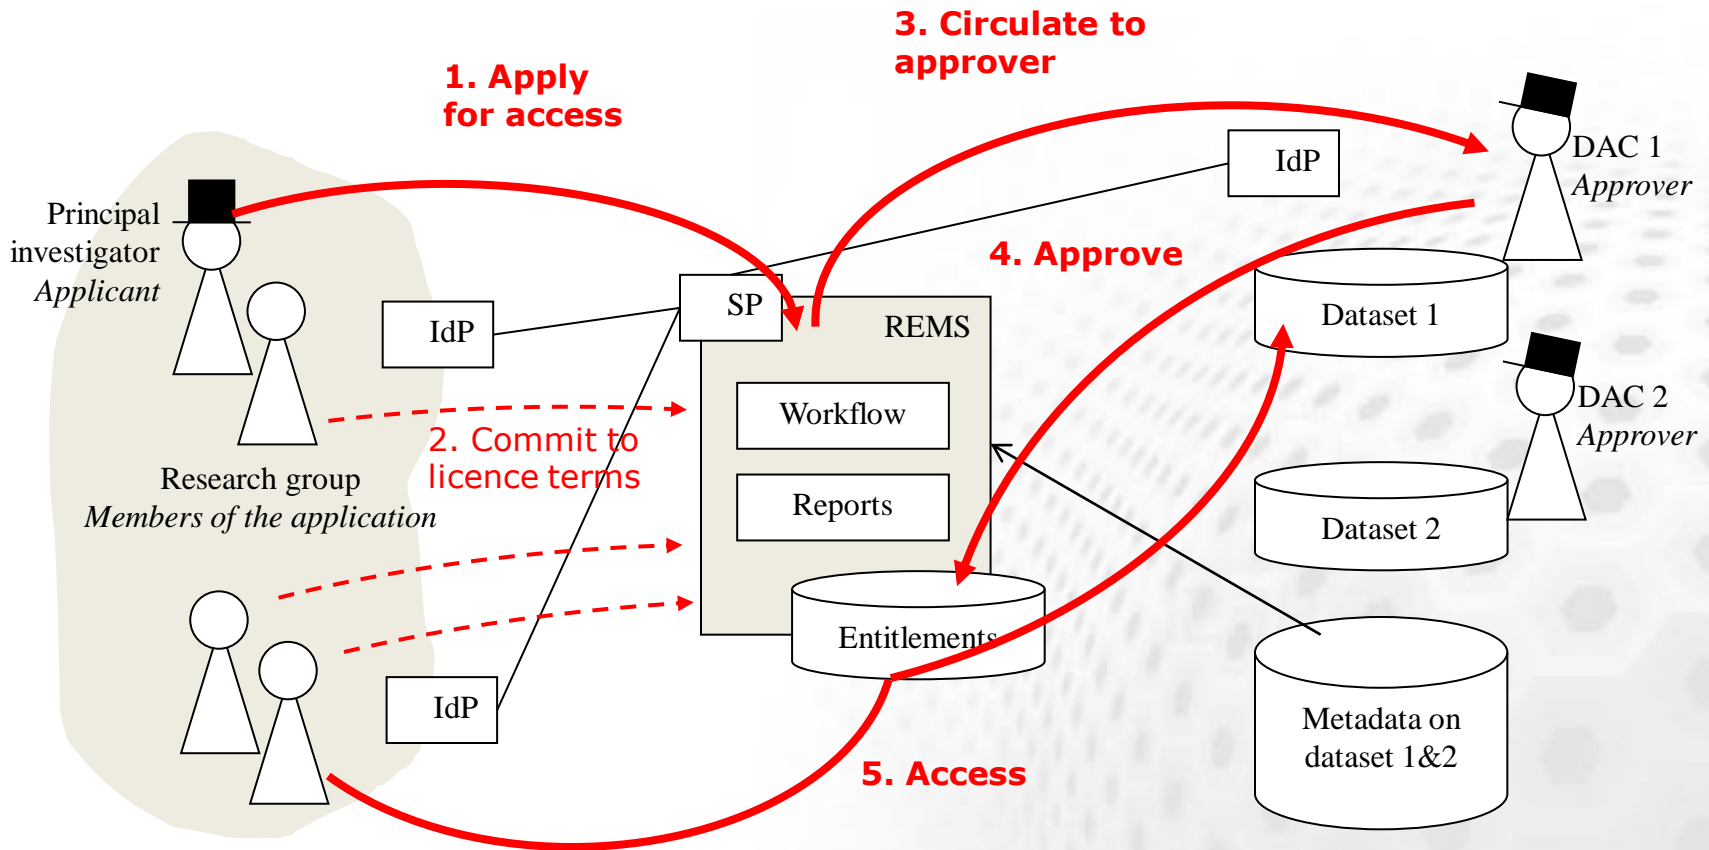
3. Circulate to approver

1. Apply for access

Principal investigator
*Applicant*

IdP

SP

REMS

Workflow

Reports

Entitlements

IdP

DAC 1
*Approver*

4. Approve

Dataset 1

DAC 2
*Approver*

Dataset 2

Metadata on dataset 1&2

2. Commit to licence terms

Research group
*Members of the application*

IdP

5. Access